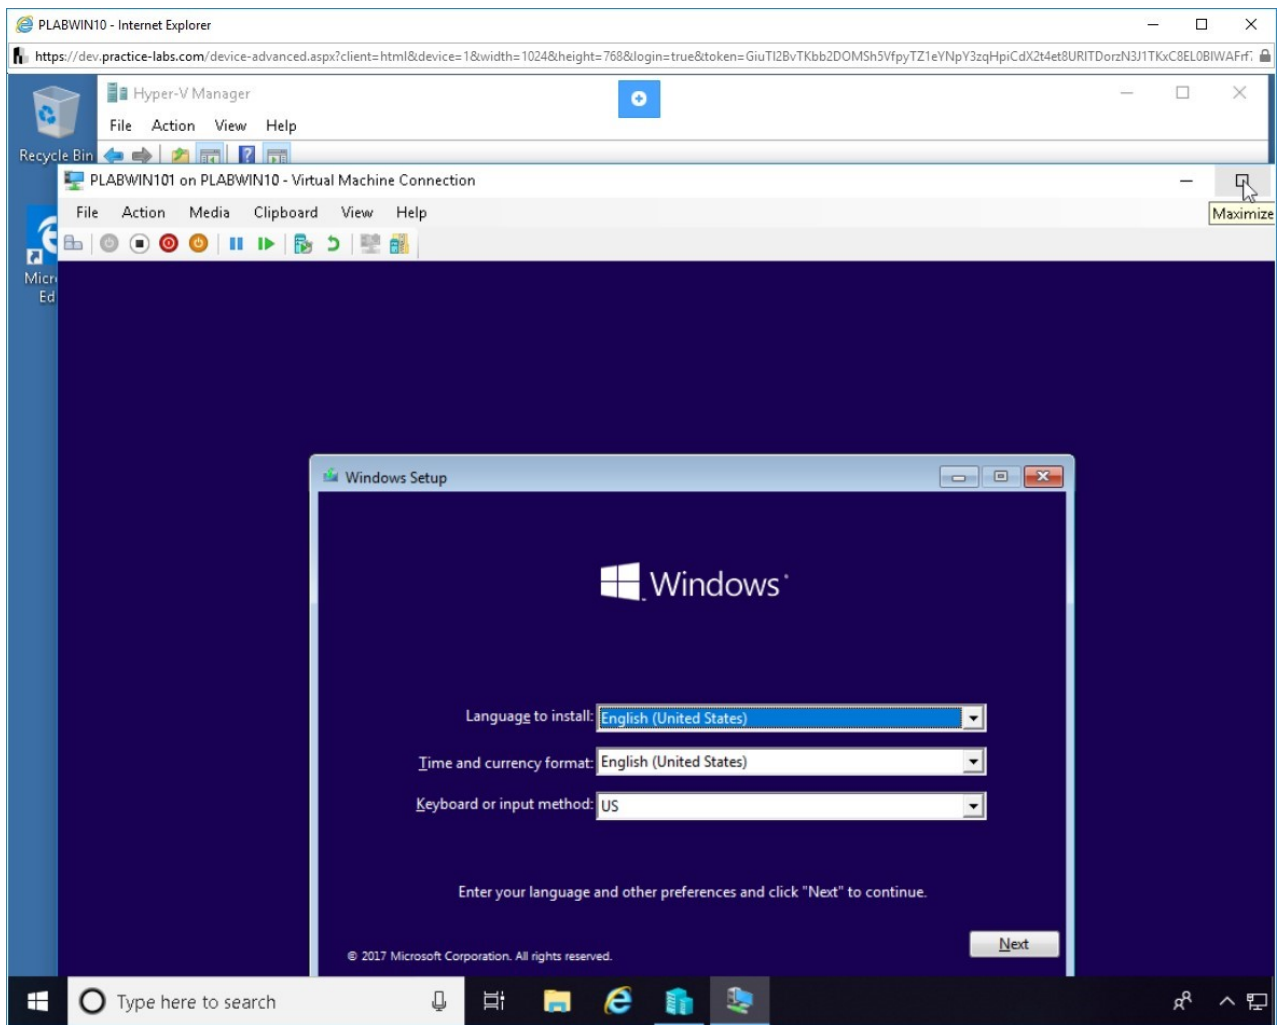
PLABWIN10 - Internet Explorer

https://dev.practice-labs.com/device-advanced.aspx?client=html&device=1&width=1024&height=768&login=true&token=GiuTI2BvTKbb2DOMSh5VfpyTZ1eYNpY3zqHpiCdX2t4et8URITDorzN3J1TKxC8EL0BIWAFrf

Recycle Bin

Hyper-V Manager

File Action View Help

PLABWIN101 on PLABWIN10 - Virtual Machine Connection

Maximize

File Action Media Clipboard View Help

Micr Ed

Windows Setup

Windows

Language to install: English (United States)

Time and currency format: English (United States)

Keyboard or input method: US

Enter your language and other preferences and click "Next" to continue.

© 2017 Microsoft Corporation. All rights reserved.

Next

Type here to search